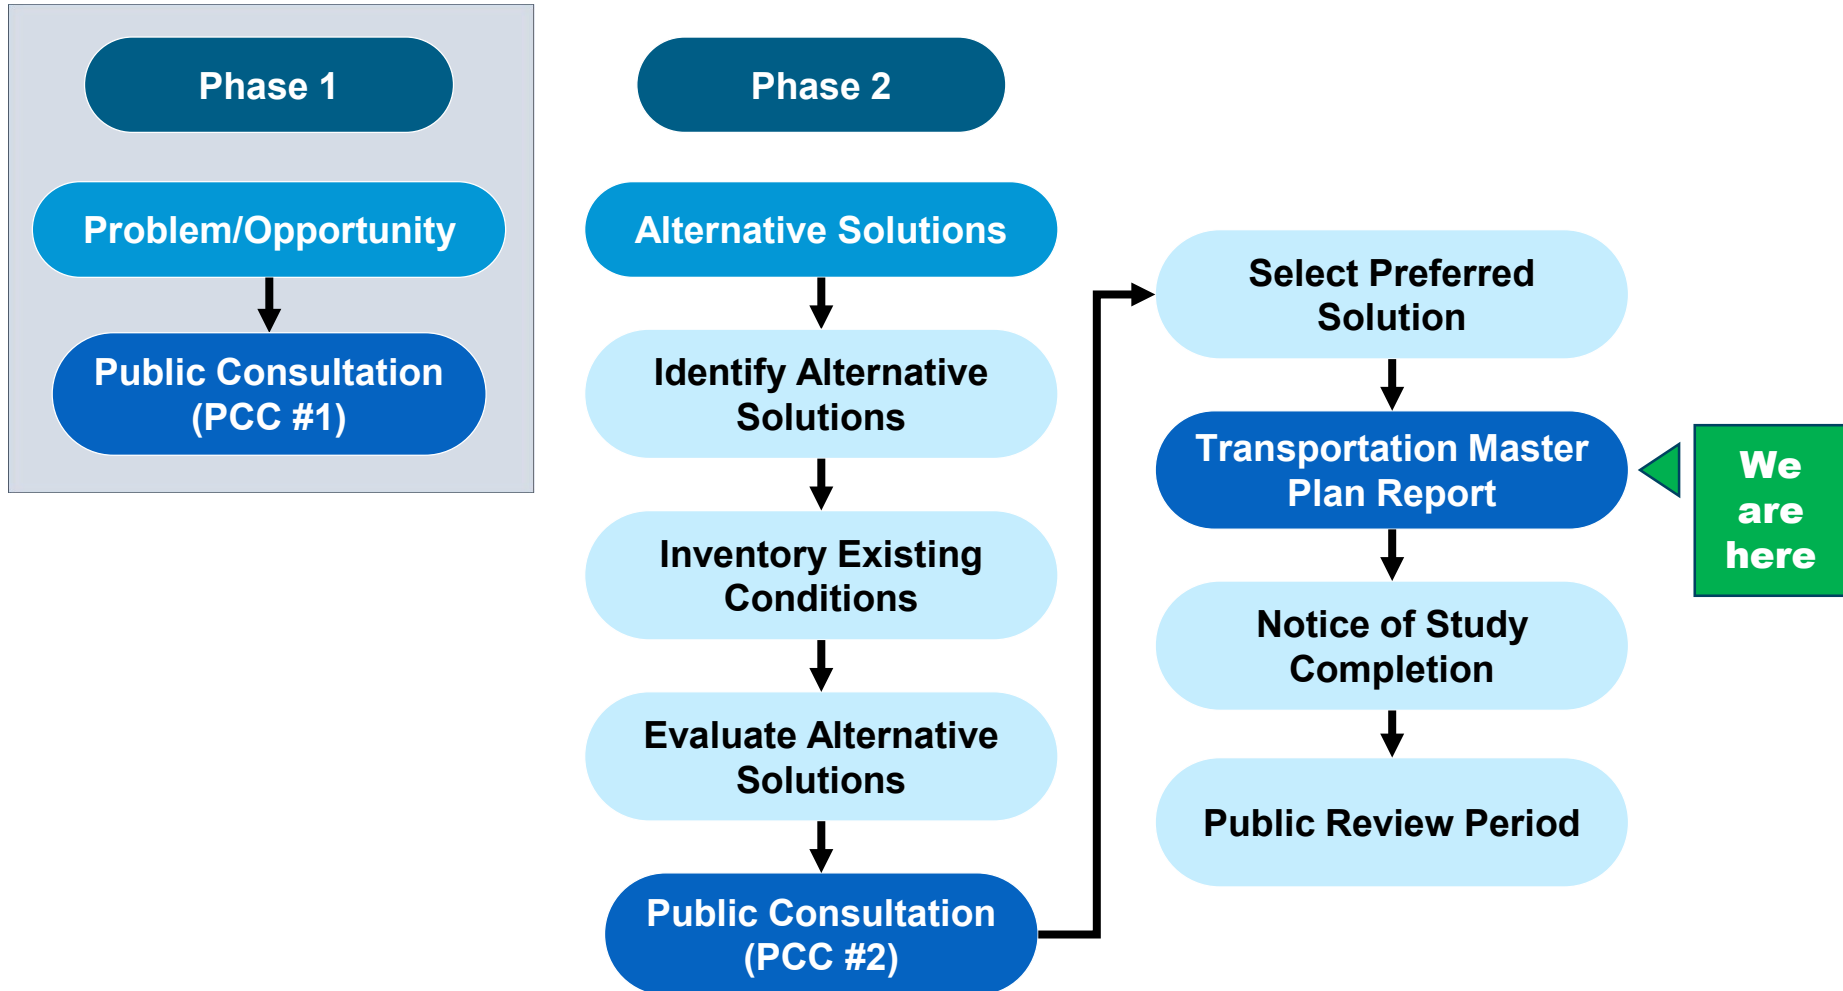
Phase 1

Problem/Opportunity

Public Consultation (PCC #1)

Phase 2

Alternative Solutions

Identify Alternative Solutions

Inventory Existing Conditions

Evaluate Alternative Solutions

Public Consultation (PCC #2)

Select Preferred Solution

Transportation Master Plan Report

Notice of Study Completion

Public Review Period

We are here